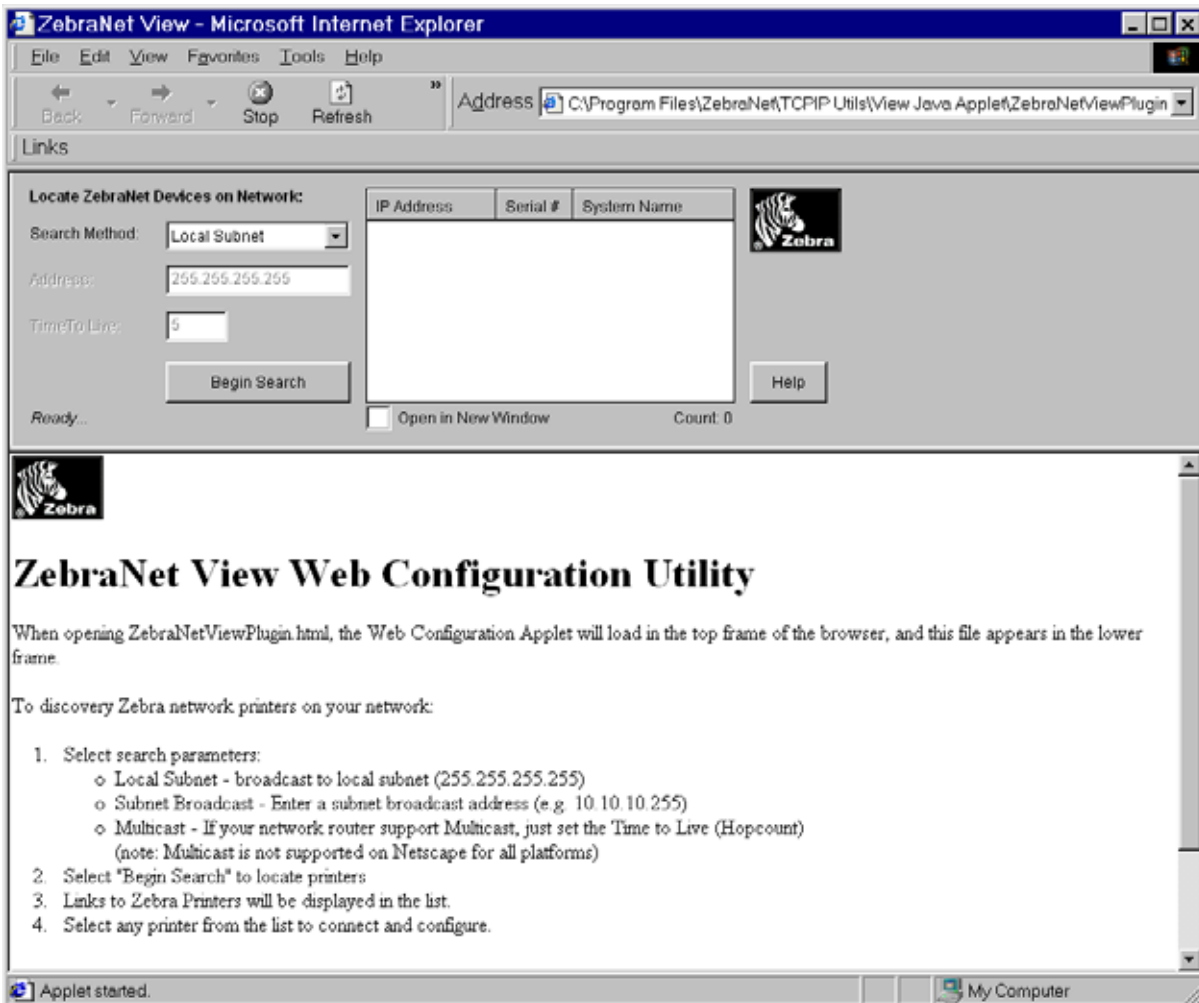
ZebraNet View - Microsoft Internet Explorer

File Edit View Favorites Tools Help

Back Forward Stop Refresh

Address C:\Program Files\ZebraNet\TCPIP Utils\View Java Applet\ZebraNetViewPlugin

Links

Locate ZebraNet Devices on Network:

Search Method: Local Subnet

Address: 255.255.255.255

TimeTo Live: 5

Begin Search

Ready...

| IP Address | Serial # | System Name |
|---|---|---|

Open in New Window

Count: 0

Zebra

Help

Zebra

# ZebraNet View Web Configuration Utility

When opening ZebraNetViewPlugin.html, the Web Configuration Applet will load in the top frame of the browser, and this file appears in the lower frame.

To discovery Zebra network printers on your network:

1. Select search parameters:
   - Local Subnet - broadcast to local subnet (255.255.255.255)
   - Subnet Broadcast - Enter a subnet broadcast address (e.g. 10.10.10.255)
   - Multicast - If your network router support Multicast, just set the Time to Live (Hopcount) (note: Multicast is not supported on Netscape for all platforms)
2. Select "Begin Search" to locate printers
3. Links to Zebra Printers will be displayed in the list.
4. Select any printer from the list to connect and configure.

Applet started.

My Computer